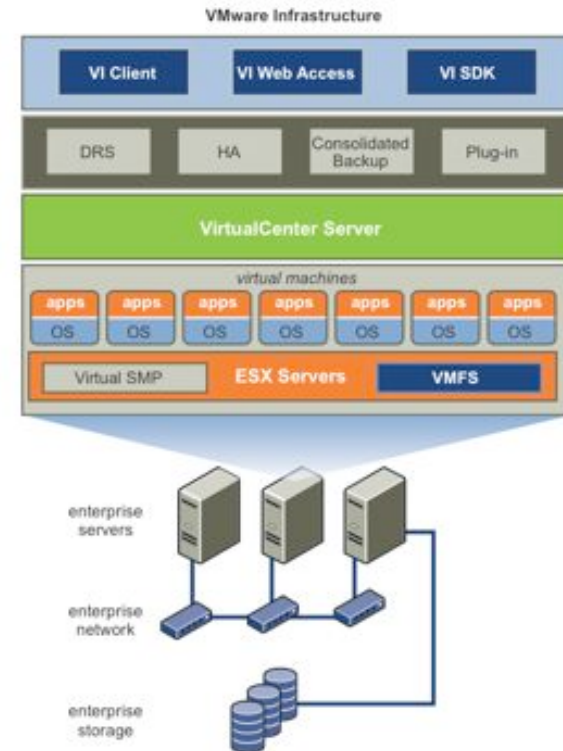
VMware Infrastructure

VI Client
VI Web Access
VI SDK

DRS
HA
Consolidated Backup
Plug-in

VirtualCenter Server

virtual machines

apps
OS
apps
OS
apps
OS
apps
OS
apps
OS
apps
OS
apps
OS

Virtual SMP
ESX Servers
VMFS

enterprise servers

enterprise network

enterprise storage